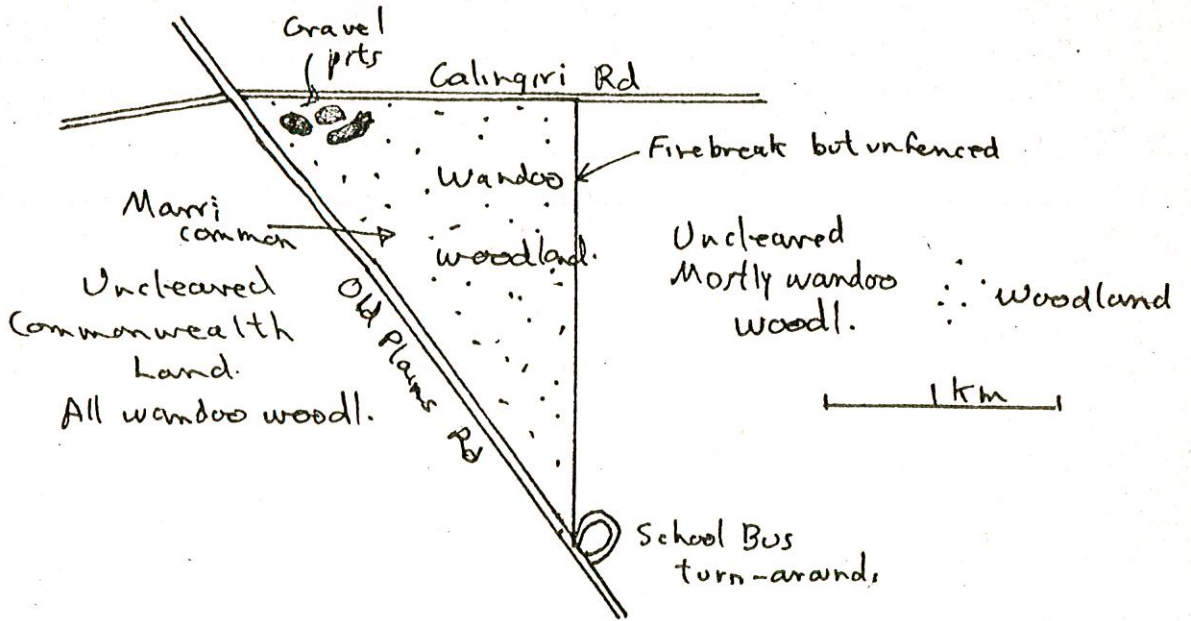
Gravel pits

Calingiri Rd

Firebreak but unfenced

Wandoo woodland.

Marri common

Uncleared Commonwealth Land. All wandoo woodl.

Old Plains Rd

Uncleared Mostly wandoo woodl.

Woodland

1km

School Bus turn-around,